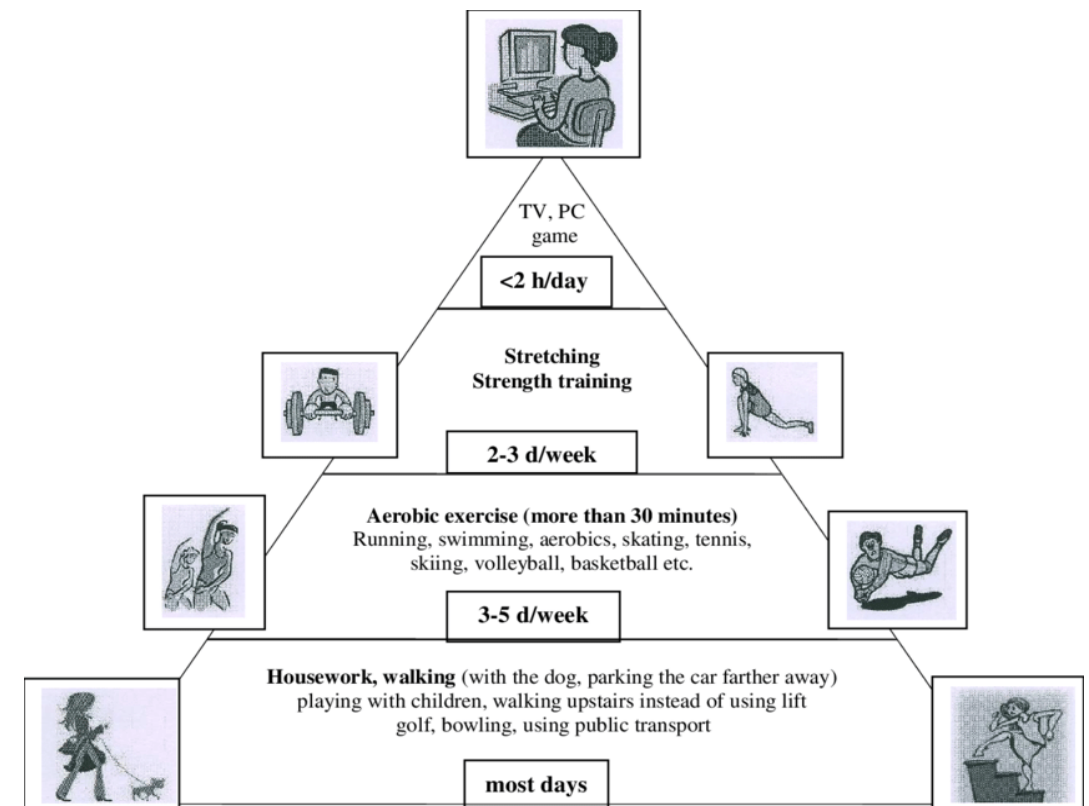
TV, PC game

<2 h/day

Stretching
Strength training

2-3 d/week

Aerobic exercise (more than 30 minutes)
Running, swimming, aerobics, skating, tennis, skiing, volleyball, basketball etc.

3-5 d/week

Housework, walking (with the dog, parking the car farther away) playing with children, walking upstairs instead of using lift golf, bowling, using public transport

most days